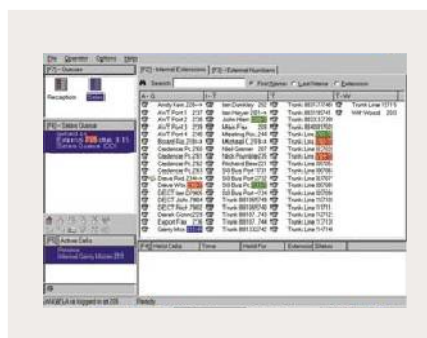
File Operator Options Help

[F1] - Queues

Reception

[F5] - Status Queue

[F2] - Internal Extensions | [F3] - External Numbers

Search: First Name Last Name Extension

A - G | H - T | T | T - W

Andy Kerr 226 | Ian Dunkley 242 | Trunk 8031 | Trunk Line 1011

AVT Port 1 237 | Ian Harper 201 | Trunk 8031 | WW Wood 203

AVT Port 2 238 | John Hein | Trunk 8033

AVT Port 3 239 | Mike Fox 209 | Trunk 8040

AVT Port 4 240 | Meeting Rm 246 | Trunk Line

Board Rm 219 | Michael C 219 | Trunk Line

Cadence Pt 260 | Neil Gower 207 | Trunk Line

Cadence Pt 261 | Nick Plumbe 205 | Trunk Line

Cadence Pt 262 | Richard Bee 221 | Trunk Line

Cadence Pt 263 | SS Bus Port 1731 | Trunk Line

Dave Ind 234 | SS Bus Port 1732 | Trunk Line

Dave Wis | SS Bus Port 1733 | Trunk Line

DECT Ian D 965 | SS Bus Port 1734 | Trunk Line

DECT Jon 7964 | Trunk 8818 | Trunk Line

DECT Rept 7962 | Trunk 8818 | Trunk Line

Derek Conn 223 | Trunk 8817 | Trunk Line

Export Fax 218 | Trunk 8817 | Trunk Line

Gerry Mos | Trunk 8813 | Trunk Line

[F4] - Active Calls

[F4] Held Calls | Time | Held For | Extension | Status

ANGELA is logged in at 208 | Ready